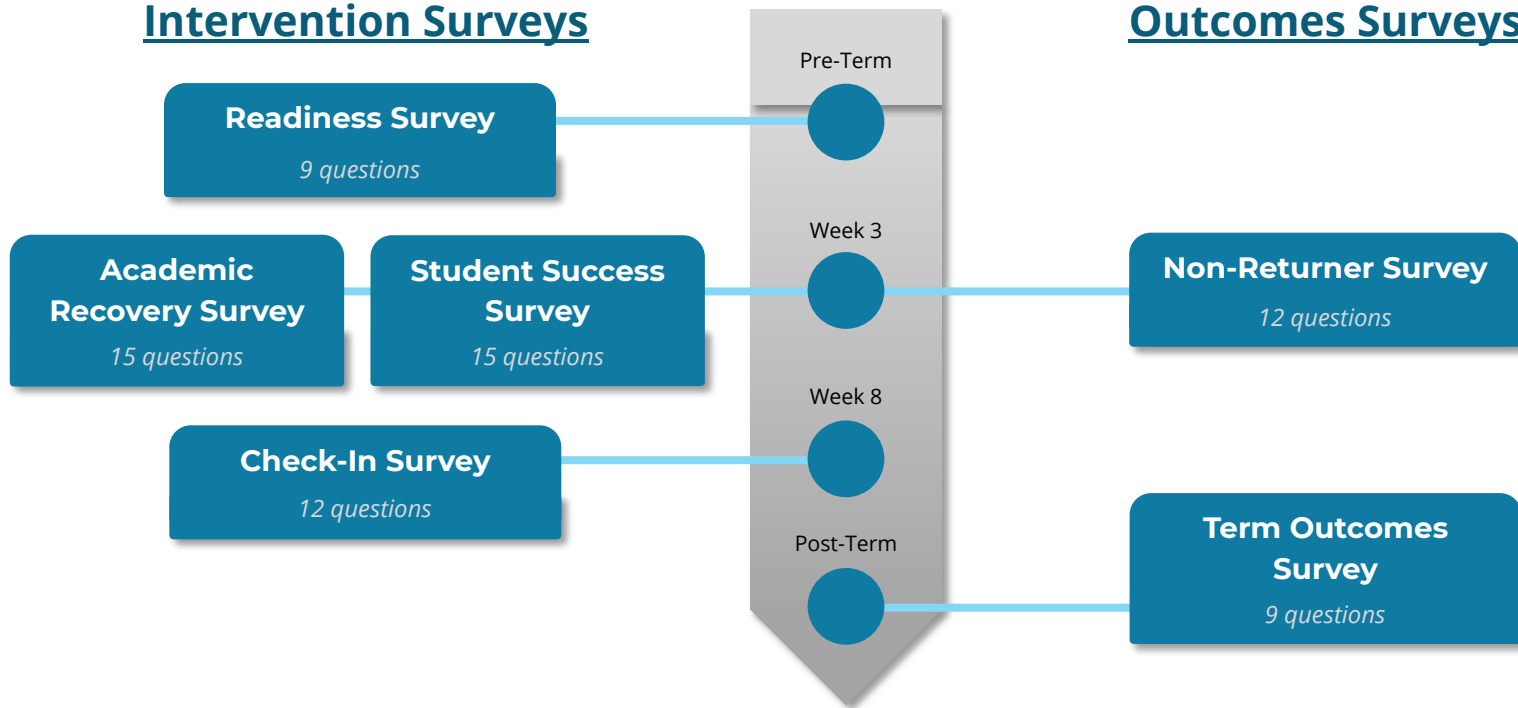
Intervention Surveys

Outcomes Surveys

Pre-Term

Readiness Survey

9 questions

Week 3

Academic Recovery Survey

15 questions

Student Success Survey

15 questions

Non-Returner Survey

12 questions

Week 8

Check-In Survey

12 questions

Post-Term

Term Outcomes Survey

9 questions